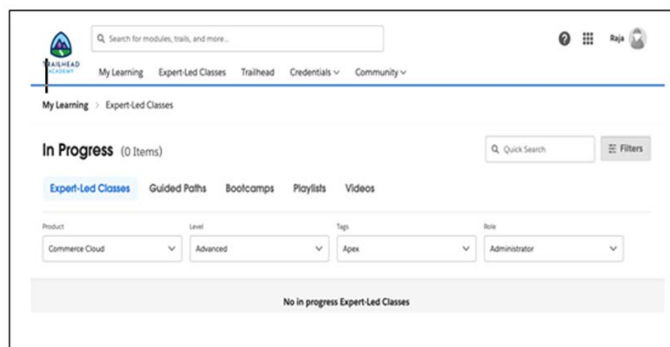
TRAILHEAD ACADEMY

Search for modules, trails, and more...

Raja

My Learning Expert-Led Classes Trailhead Credentials Community

My Learning > Expert-Led Classes

In Progress (0 Items)

Quick Search

Filters

Expert-Led Classes Guided Paths Bootcamps Playlists Videos

Product
Commerce Cloud

Level
Advanced

Tags
Apex

Role
Administrator

No in progress Expert-Led Classes